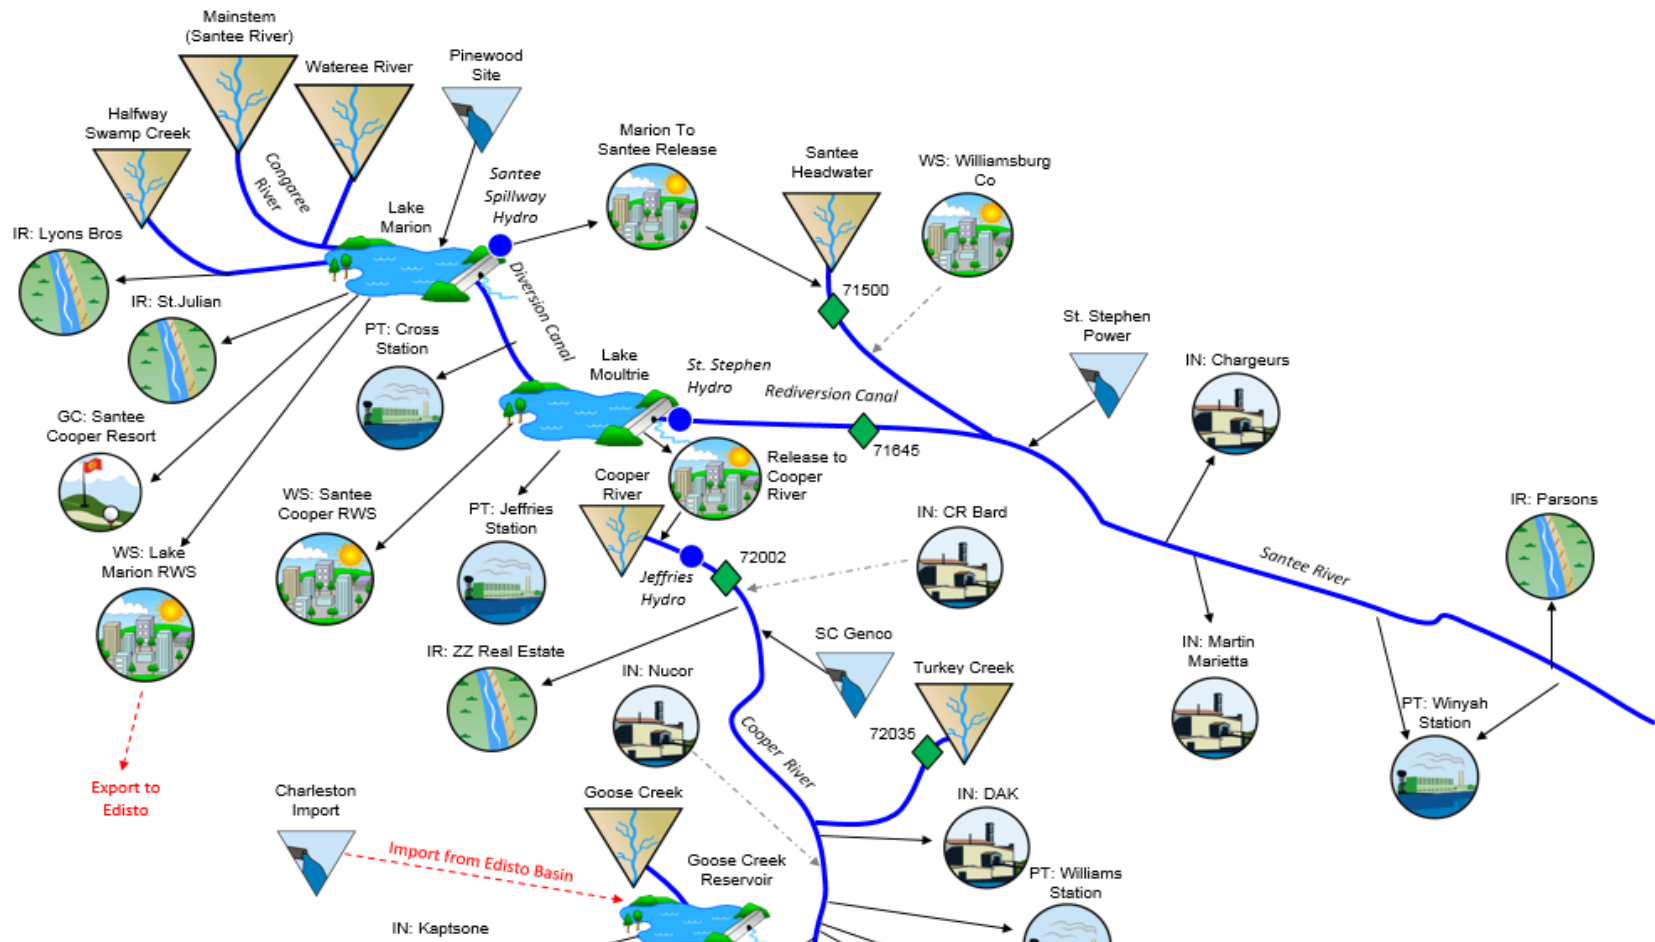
Mainstem (Santee River)

Wateree River

Pinewood Site

Halfway Swamp Creek

Congaree River

Santee Spillway Hydro

Marion To Santee Release

Santee Headwater

WS: Williamsburg Co

IR: Lyons Bros

Lake Marion

Diversion Canal

71500

IR: St.Julian

PT: Cross Station

Lake Moultrie

St. Stephen Hydro

Rediversion Canal

St. Stephen Power

IN: Chargeurs

GC: Santee Cooper Resort

71645

Release to Cooper River

Cooper River

WS: Santee Cooper RWS

PT: Jeffries Station

IN: CR Bard

IR: Parsons

WS: Lake Marion RWS

72002

Jeffries Hydro

Santee River

SC Genco

IN: Martin Marietta

IR: ZZ Real Estate

IN: Nucor

Turkey Creek

PT: Winyah Station

72035

Cooper River

Export to Edisto

Charleston Import

Goose Creek

IN: DAK

Import from Edisto Basin

Goose Creek Reservoir

PT: Williams Station

IN: Kaptsone